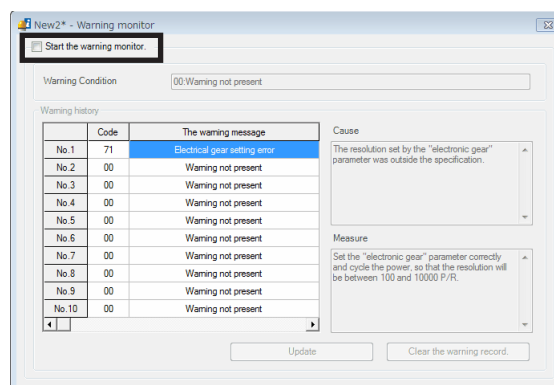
New2* - Warning monitor

Start the warning monitor.

Warning Condition
00:Warning not present

Warning history

| | Code | The warning message |
|---|---|---|
| No.1 | 71 | Electrical gear setting error |
| No.2 | 00 | Warning not present |
| No.3 | 00 | Warning not present |
| No.4 | 00 | Warning not present |
| No.5 | 00 | Warning not present |
| No.6 | 00 | Warning not present |
| No.7 | 00 | Warning not present |
| No.8 | 00 | Warning not present |
| No.9 | 00 | Warning not present |
| No.10 | 00 | Warning not present |

Cause
The resolution set by the "electronic gear" parameter was outside the specification.

Measure
Set the "electronic gear" parameter correctly and cycle the power, so that the resolution will be between 100 and 10000 P/R.

Update
Clear the warning record.